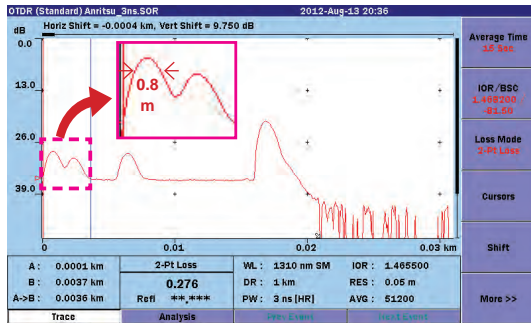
OTDR (Standard) Anritsu_3ns.SOR 2012-Aug-13 20:36

Horiz Shift = -0.0004 km, Vert Shift = 9.750 dB

dB

0.0

13.0

26.0

39.0

0.8 m

0

0.01

0.02

0.03 km

Average Time
15 Sec

IOR/BSC
1.465500
-81.50

Loss Mode
2-Pt Loss

Cursors

Shift

More >>

| A : | 0.0001 km | 2-Pt Loss | WL : | 1310 nm SM | IOR : | 1.465500 |
|---|---|---|---|---|---|---|
| B : | 0.0037 km | 0.276 | DR : | 1 km | RES : | 0.05 m |
| A->B : | 0.0036 km | Refl **.*** | PW : | 3 ns [HR] | AVG : | 51200 |

Trace

Analysis

Prev Event

Next Event